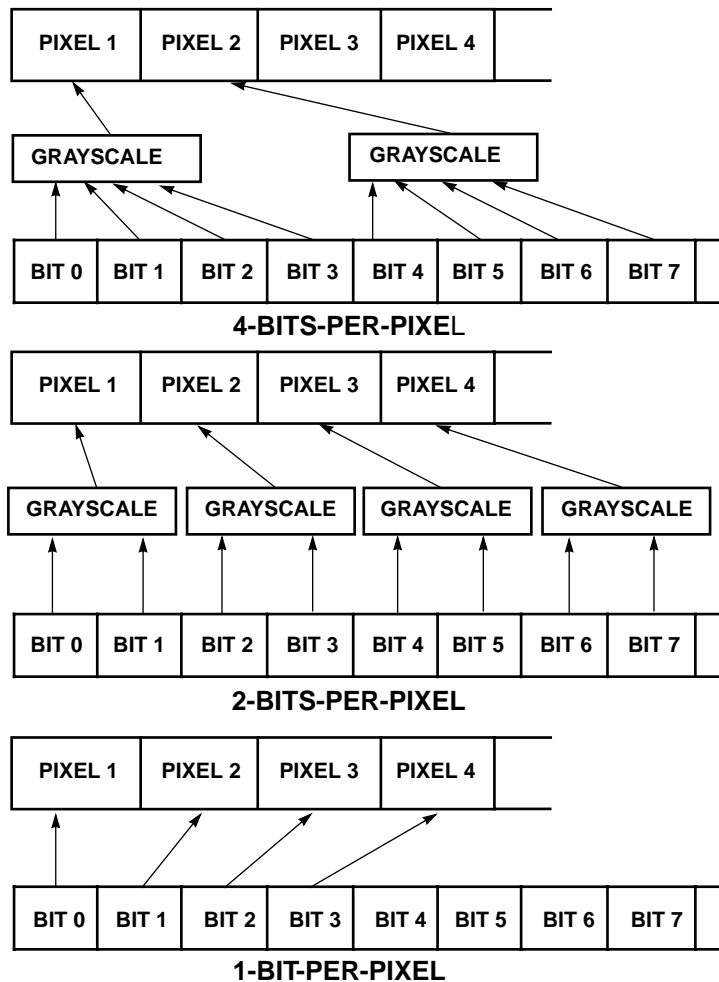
PIXEL 1 PIXEL 2 PIXEL 3 PIXEL 4

GRAYSCALE GRAYSCALE

BIT 0 BIT 1 BIT 2 BIT 3 BIT 4 BIT 5 BIT 6 BIT 7

4-BITS-PER-PIXEL

PIXEL 1 PIXEL 2 PIXEL 3 PIXEL 4

GRAYSCALE GRAYSCALE GRAYSCALE GRAYSCALE

BIT 0 BIT 1 BIT 2 BIT 3 BIT 4 BIT 5 BIT 6 BIT 7

2-BITS-PER-PIXEL

PIXEL 1 PIXEL 2 PIXEL 3 PIXEL 4

BIT 0 BIT 1 BIT 2 BIT 3 BIT 4 BIT 5 BIT 6 BIT 7

1-BIT-PER-PIXEL